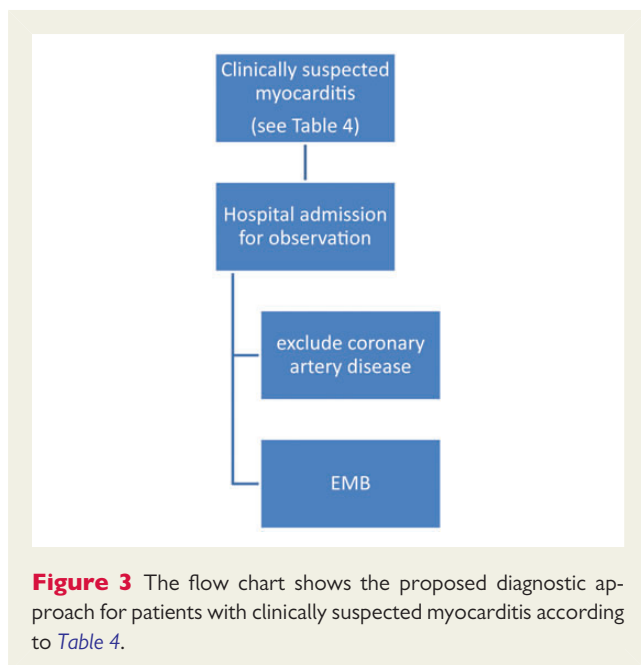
Clinically suspected myocarditis
(see Table 4)

Hospital admission for observation

exclude coronary artery disease

EMB

**Figure 3** The flow chart shows the proposed diagnostic approach for patients with clinically suspected myocarditis according to *Table 4*.